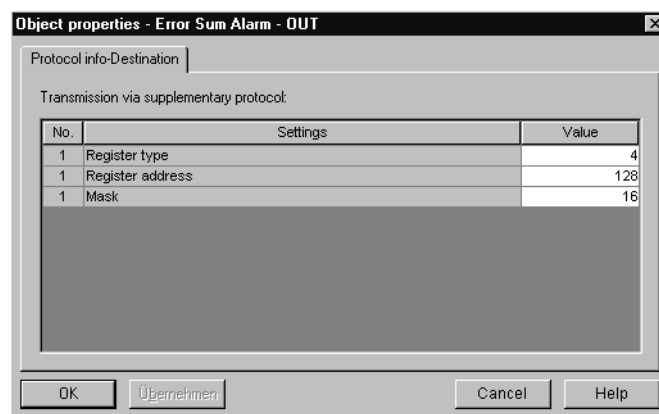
Object properties - Error Sum Alarm - OUT

Protocol info-Destination

Transmission via supplementary protocol:

| No. | Settings | Value |
|---|---|---|
| 1 | Register type | 4 |
| 1 | Register address | 128 |
| 1 | Mask | 16 |

OK Übernehmen Cancel Help